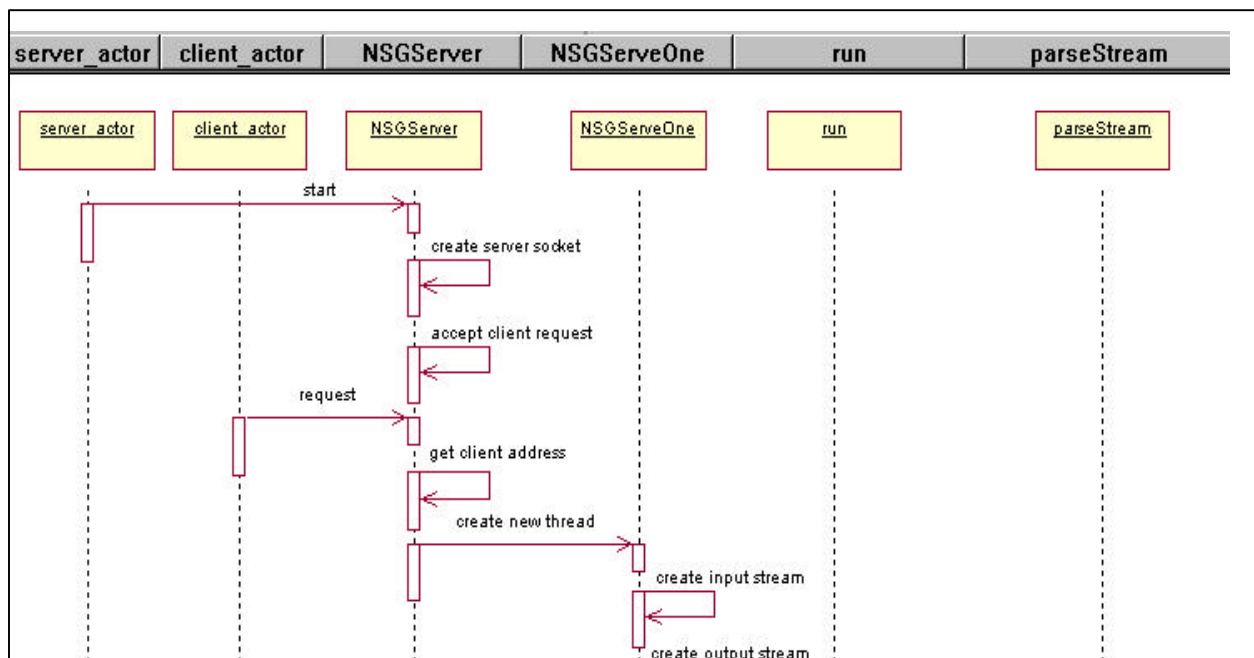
| server_actor | client_actor | NSGServer | NSGServeOne | run | parseStream |
|---|---|---|---|---|---|

server_actor

client_actor

NSGServer

NSGServeOne

run

parseStream

start

create server socket

accept client request

request

get client address

create new thread

create input stream

create output stream